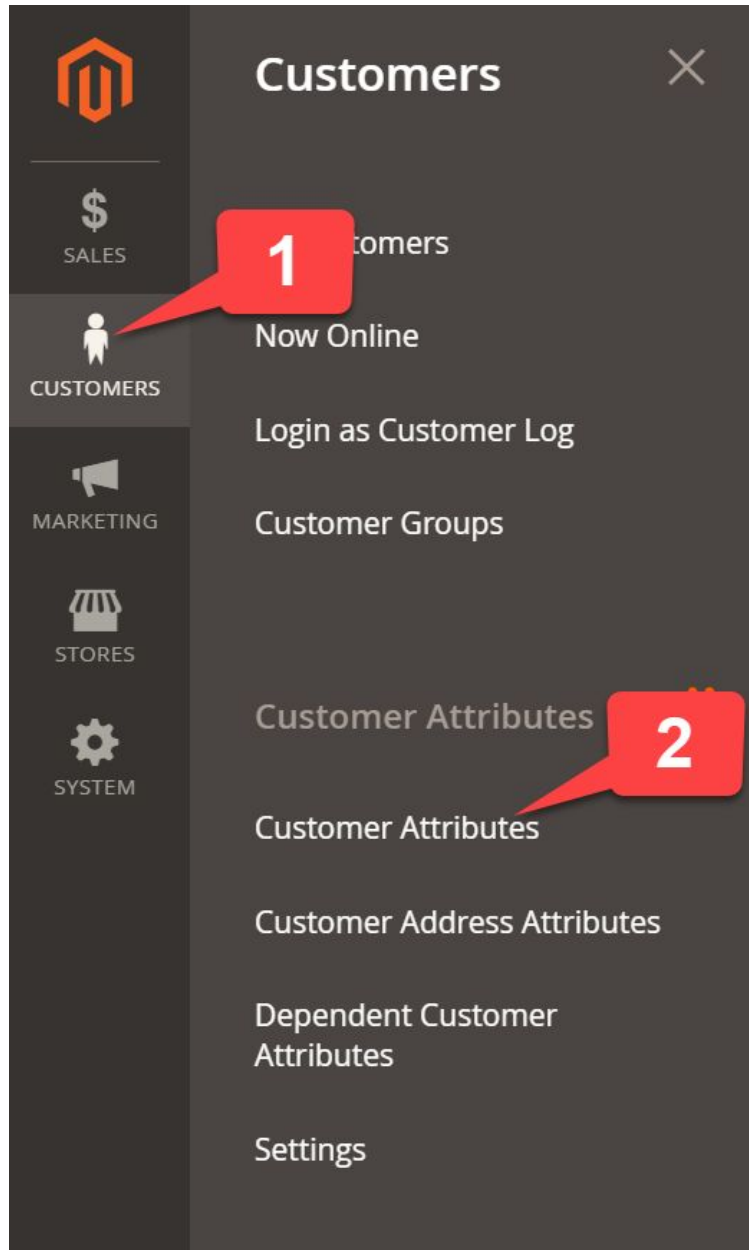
$
SALES
CUSTOMERS
MARKETING
STORES
SYSTEM

Customers

1

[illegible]tomers

Now Online

Login as Customer Log

Customer Groups

Customer Attributes

2

Customer Attributes

Customer Address Attributes

Dependent Customer Attributes

Settings